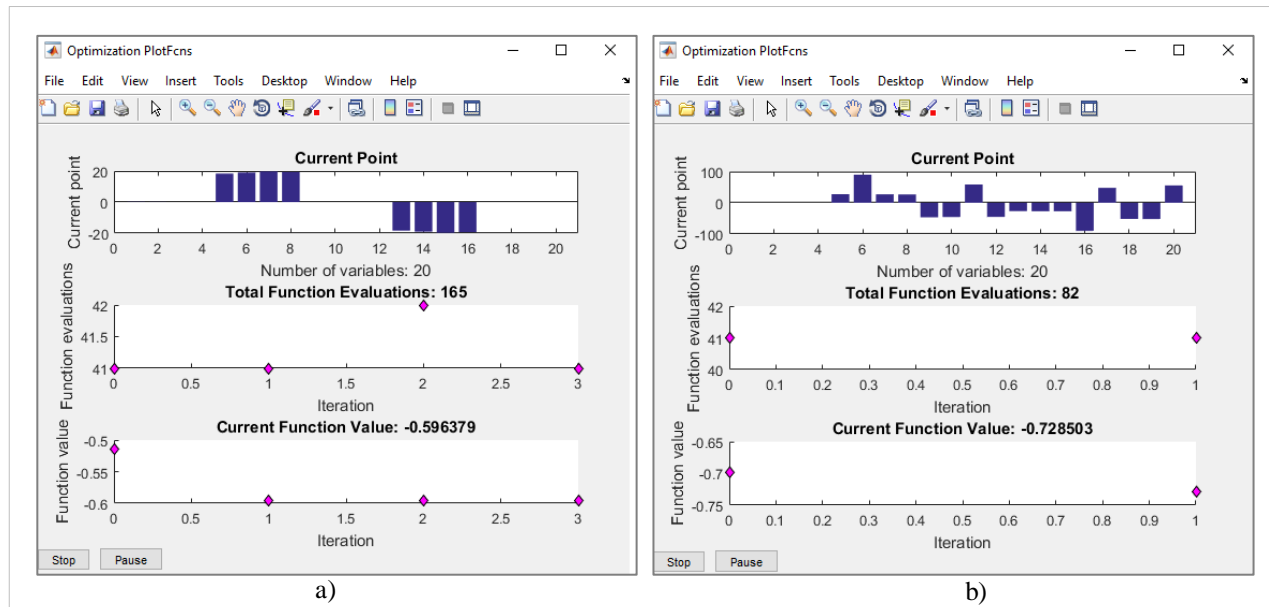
Optimization PlotFcns

File Edit View Insert Tools Desktop Window Help

Current Point

Current point

20
0
-20

0 2 4 6 8 10 12 14 16 18 20

Number of variables: 20

Total Function Evaluations: 165

Function evaluations

42
41.5
41

0 0.5 1 1.5 2 2.5 3

Iteration

Current Function Value: -0.596379

Function value

-0.5
-0.55
-0.6

0 0.5 1 1.5 2 2.5 3

Iteration

Stop Pause

a)

Optimization PlotFcns

File Edit View Insert Tools Desktop Window Help

Current Point

Current point

100
0
-100

0 2 4 6 8 10 12 14 16 18 20

Number of variables: 20

Total Function Evaluations: 82

Function evaluations

42
41
40

0 0.1 0.2 0.3 0.4 0.5 0.6 0.7 0.8 0.9 1

Iteration

Current Function Value: -0.728503

Function value

-0.65
-0.7
-0.75

0 0.1 0.2 0.3 0.4 0.5 0.6 0.7 0.8 0.9 1

Iteration

Stop Pause

b)